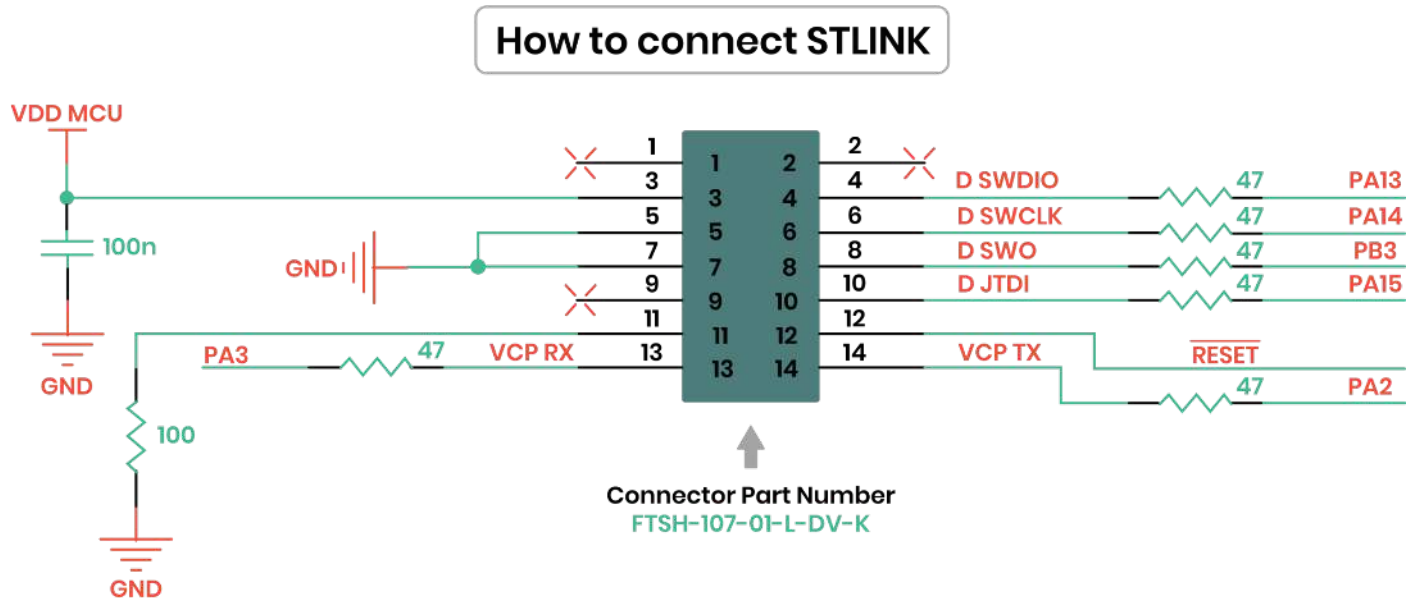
How to connect STLINK

VDD MCU

100n

GND

GND

PA3

47

VCP RX

1 2 3 4 5 6 7 8 9 10 11 12 13 14

1 2 3 4 5 6 7 8 9 10 11 12 13 14

D SWDIO 47 PA13

D SWCLK 47 PA14

D SWO 47 PB3

D JTDI 47 PA15

VCP TX

$\overline{RESET}$

47 PA2

100

GND

Connector Part Number
FTSH-107-01-L-DV-K